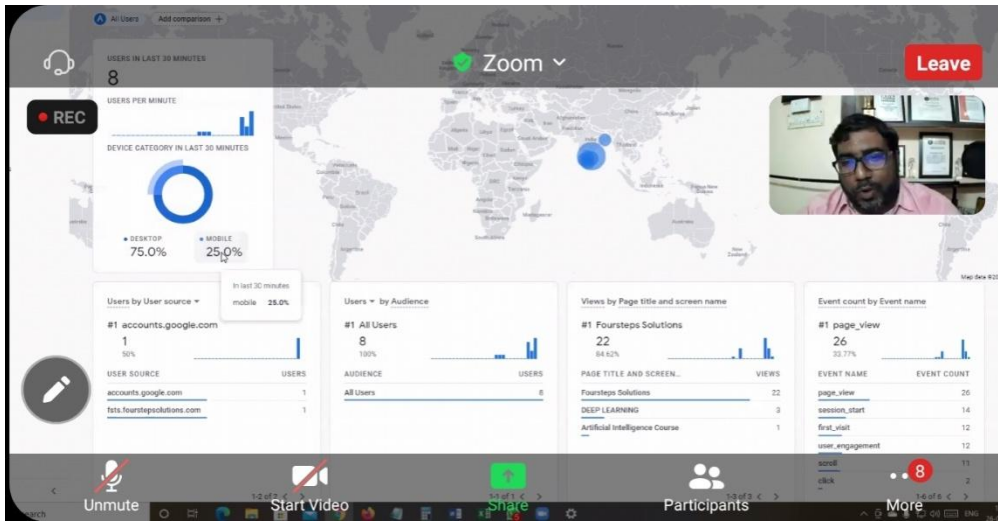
A All Users Add comparison +

Zoom

Leave

REC

USERS IN LAST 30 MINUTES
8

USERS PER MINUTE

DEVICE CATEGORY IN LAST 30 MINUTES

● DESKTOP
75.0%

● MOBILE
25.0%

In last 30 minutes
mobile 25.0%

Map data ©20

Users by User source ▾

#1 accounts.google.com
1
50%

| USER SOURCE | USERS |
|---|---|
| accounts.google.com | 1 |
| fsts.fourstepsolutions.com | 1 |

1-2 of 2

Users ▾ by Audience

#1 All Users
8
100%

| AUDIENCE | USERS |
|---|---|
| All Users | 8 |

1-1 of 1

Views by Page title and screen name

#1 Foursteps Solutions
22
84.62%

| PAGE TITLE AND SCREEN... | VIEWS |
|---|---|
| Foursteps Solutions | 22 |
| DEEP LEARNING | 3 |
| Artificial Intelligence Course | 1 |

1-3 of 3

Event count by Event name

#1 page_view
26
33.77%

| EVENT NAME | EVENT COUNT |
|---|---|
| page_view | 26 |
| session_start | 14 |
| first_visit | 12 |
| user_engagement | 12 |
| scroll | 11 |
| click | 2 |

1-6 of 6

Unmute Start Video Share Participants 8 More

earch

ENG